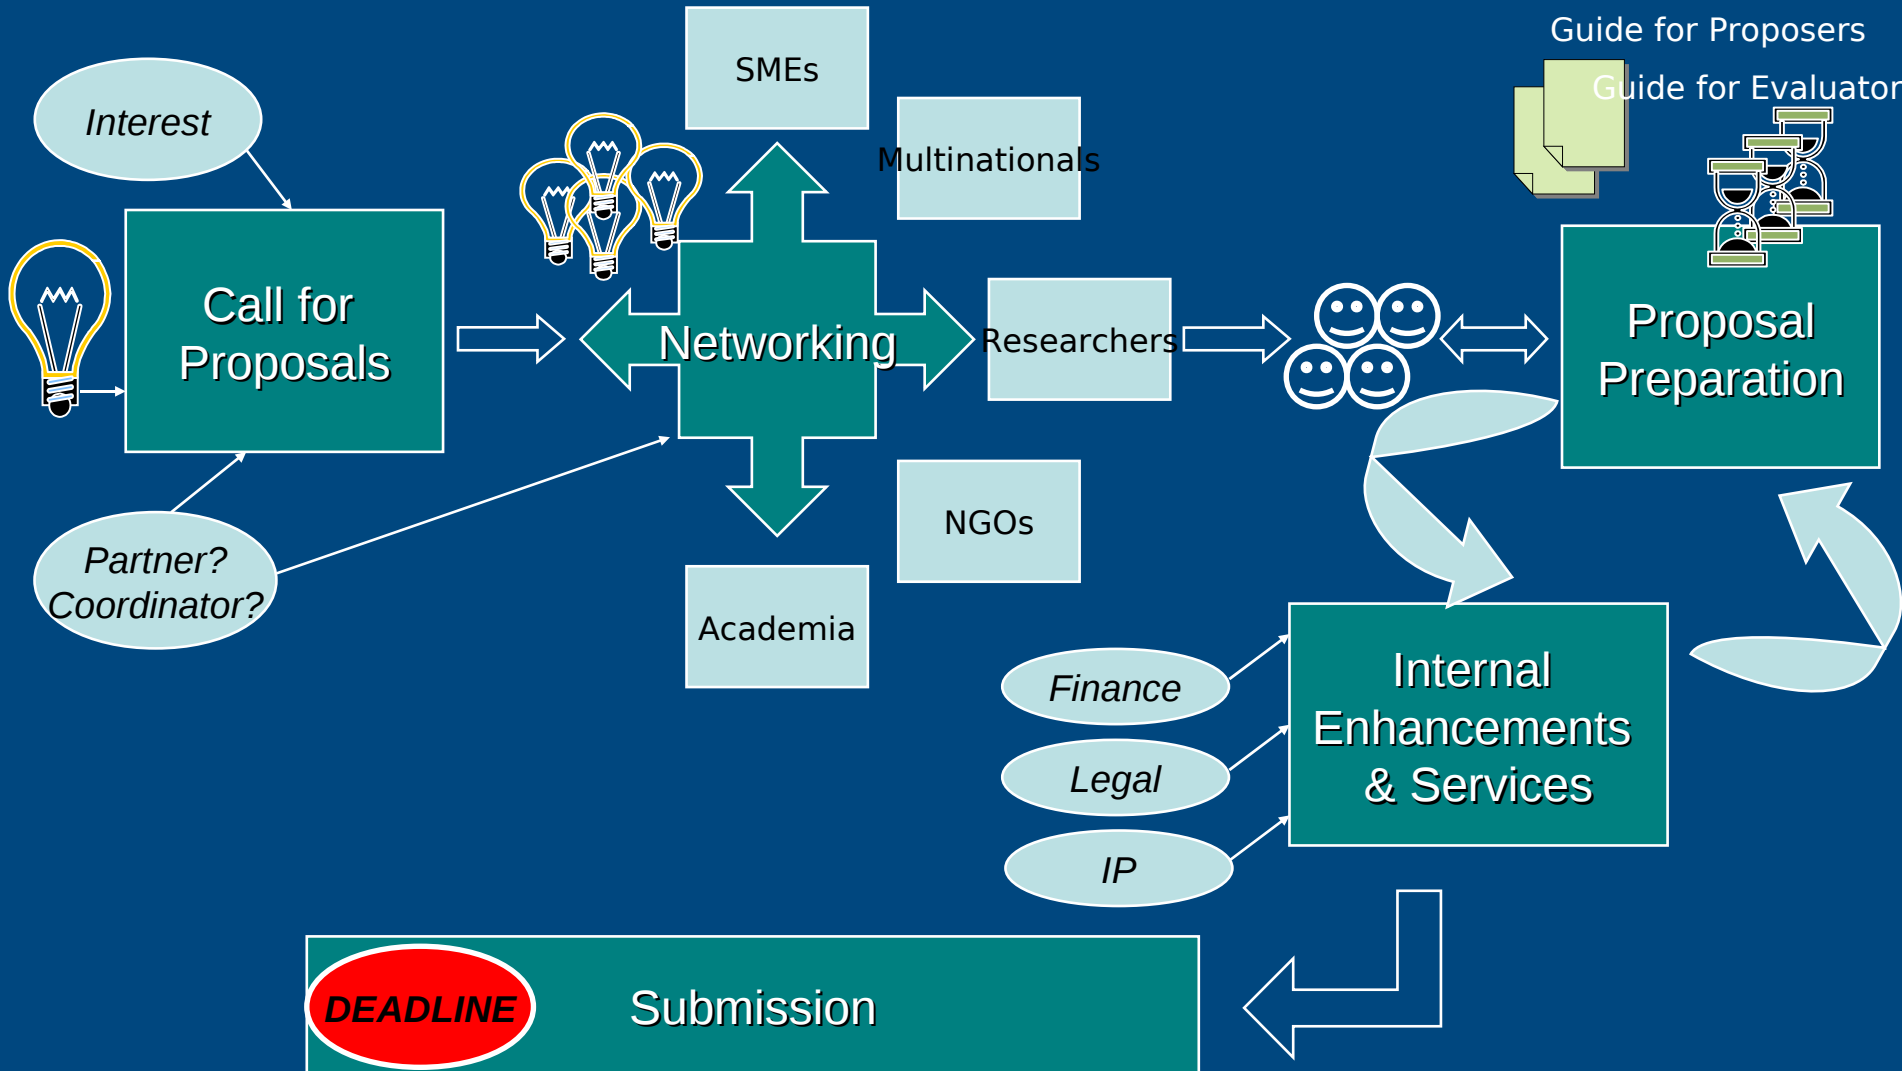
Guide for Proposers

Guide for Evaluator

Interest

Call for Proposals

SMEs

Multinationals

Networking

Researchers

Proposal Preparation

NGOs

Academia

Partner? Coordinator?

Finance

Legal

IP

Internal Enhancements & Services

DEADLINE

Submission